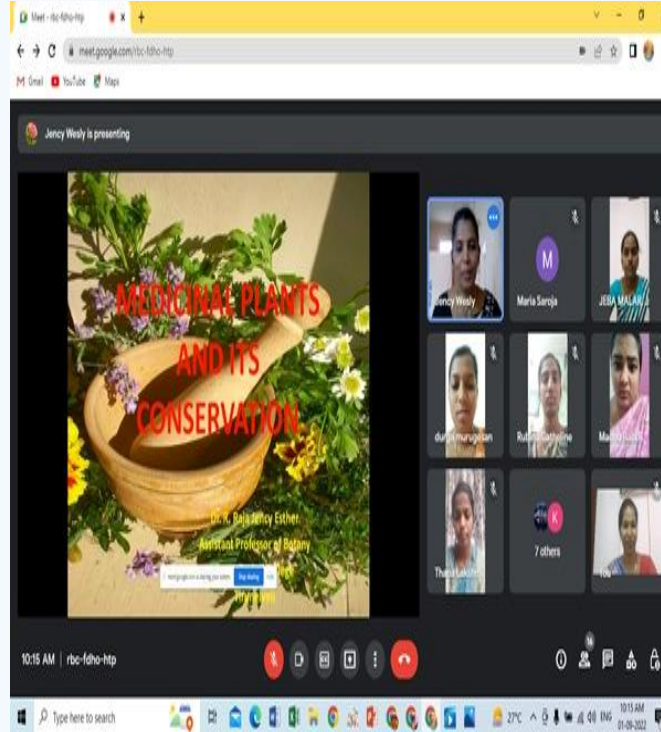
Meet - rbc-fdho-htp

meet.google.com/rbc-fdho-htp

Gmail YouTube Maps

Jency Wesly is presenting

MEDICINAL PLANTS AND ITS CONSERVATION

Dr. R. Raja Jency Esther
Assistant Professor of Botany
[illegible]
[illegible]

meet.google.com is sharing your screen. Stop sharing Hide

Jency Wesly
Maria Saroja
JEBA MALAR
durga murugesan
Ruth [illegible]
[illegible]
Thara Lakshmi
7 others
You

10:15 AM | rbc-fdho-htp

16

Type here to search

27°C ENG 10:15 AM 01-09-2022